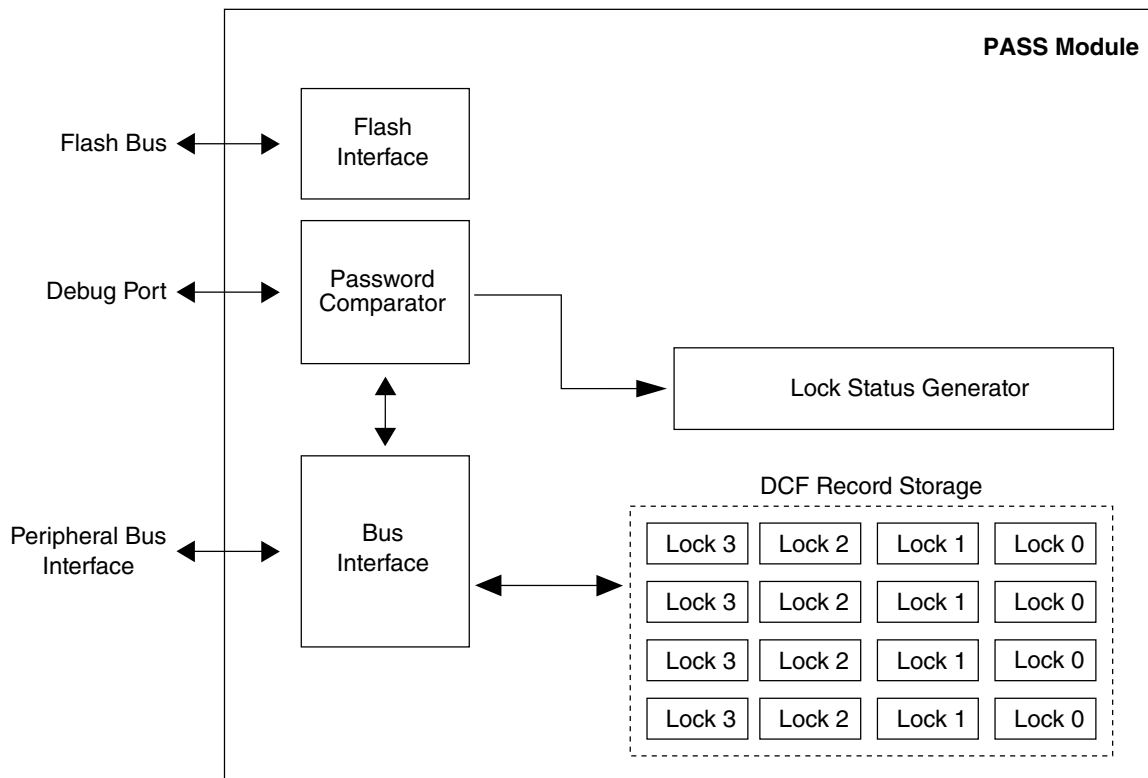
PASS Module

Flash Bus

Flash Interface

Debug Port

Password Comparator

Lock Status Generator

Peripheral Bus Interface

Bus Interface

DCF Record Storage

Lock 3 Lock 2 Lock 1 Lock 0

Lock 3 Lock 2 Lock 1 Lock 0

Lock 3 Lock 2 Lock 1 Lock 0

Lock 3 Lock 2 Lock 1 Lock 0